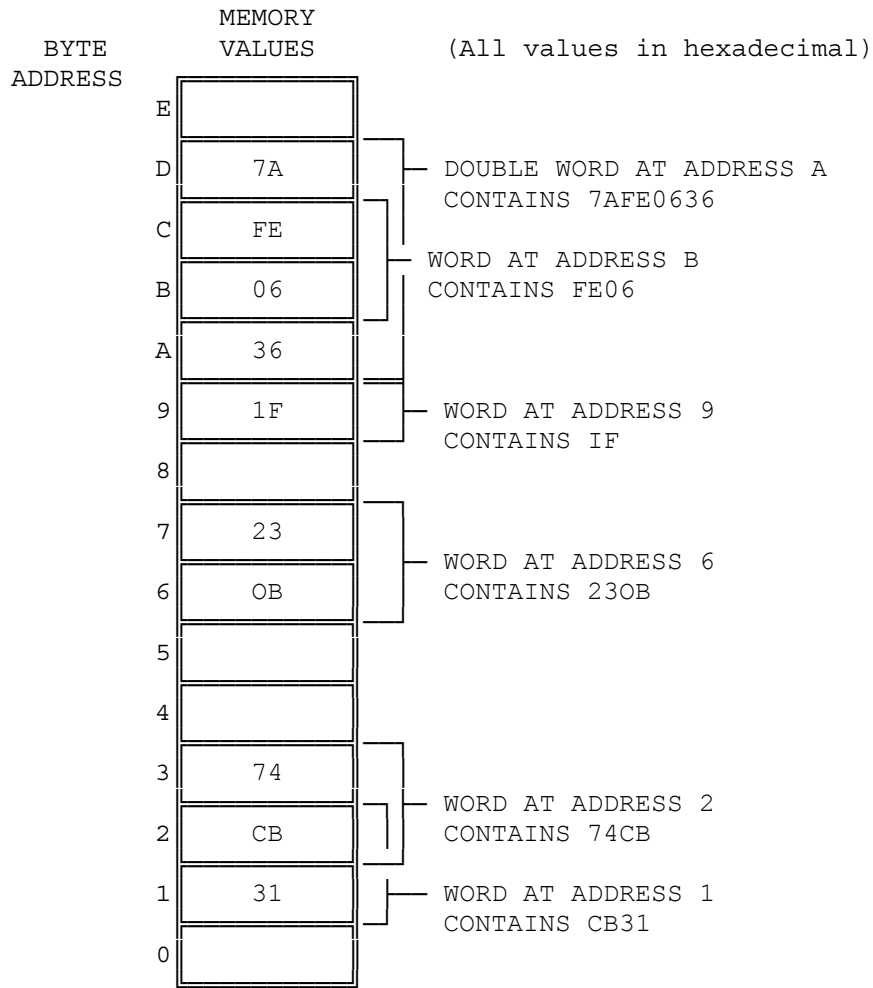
BYTE ADDRESS

MEMORY VALUES

(All values in hexadecimal)

E
D 7A
C FE
B 06
A 36
9 1F
8
7 23
6 OB
5
4
3 74
2 CB
1 31
0

DOUBLE WORD AT ADDRESS A CONTAINS 7AFE0636

WORD AT ADDRESS B CONTAINS FE06

WORD AT ADDRESS 9 CONTAINS IF

WORD AT ADDRESS 6 CONTAINS 23OB

WORD AT ADDRESS 2 CONTAINS 74CB

WORD AT ADDRESS 1 CONTAINS CB31